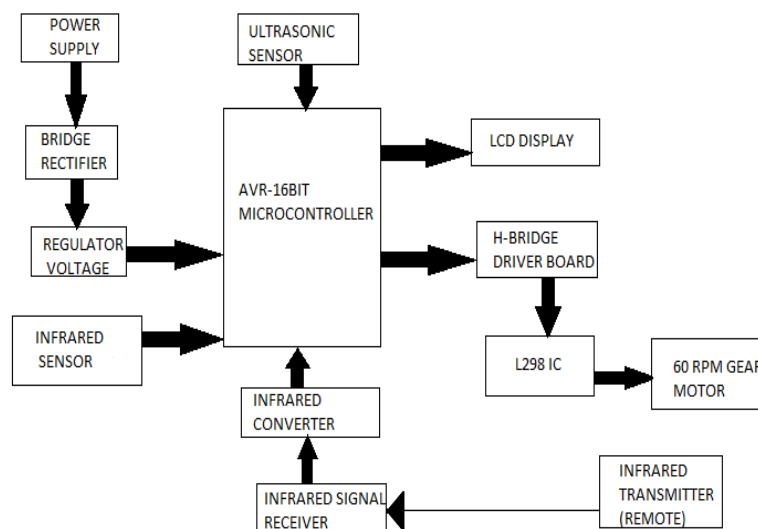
POWER SUPPLY

ULTRASONIC SENSOR

BRIDGE RECTIFIER

AVR-16BIT MICROCONTROLLER

LCD DISPLAY

REGULATOR VOLTAGE

H-BRIDGE DRIVER BOARD

INFRARED SENSOR

L298 IC

60 RPM GEAR MOTOR

INFRARED CONVERTER

INFRARED SIGNAL RECEIVER

INFRARED TRANSMITTER (REMOTE)